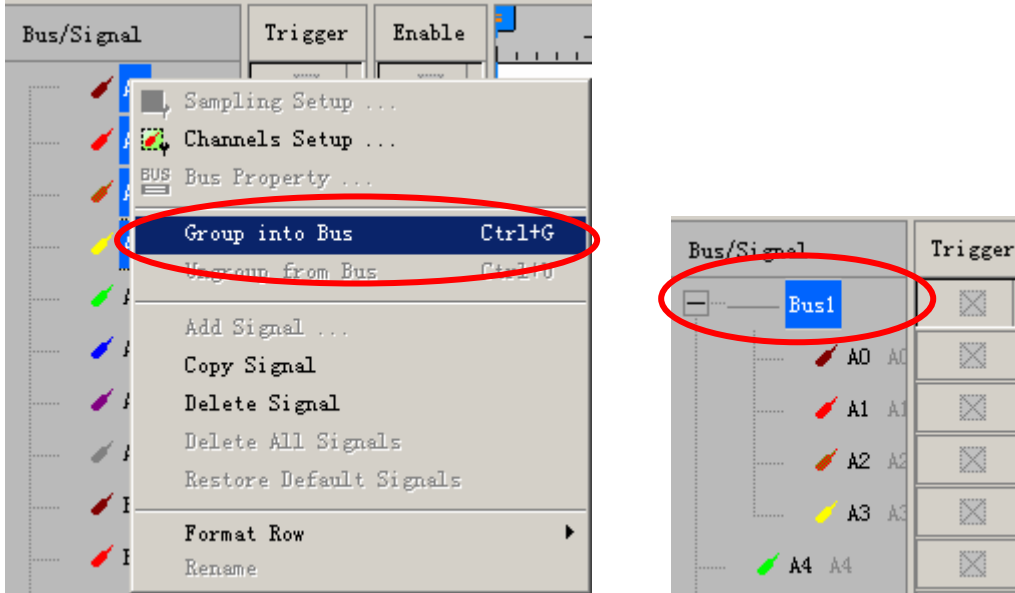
Bus/Signal

Trigger

Enable

Sampling Setup ...

Channels Setup ...

Bus Property ...

Group into Bus Ctrl+G

Ungroup from Bus Ctrl+U

Add Signal ...

Copy Signal

Delete Signal

Delete All Signals

Restore Default Signals

Format Row

Rename

Bus/Signal

Trigger

Bus1

A0 A0

A1 A1

A2 A2

A3 A3

A4 A4